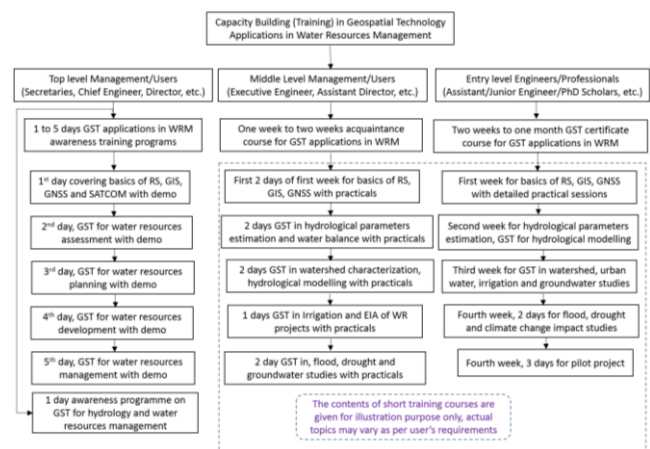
Capacity Building (Training) in Geospatial Technology Applications in Water Resources Management

Top level Management/Users (Secretaries, Chief Engineer, Director, etc.)

1 to 5 days GST applications in WRM awareness training programs

1$^{st}$ day covering basics of RS, GIS, GNSS and SATCOM with demo

2$^{nd}$ day, GST for water resources assessment with demo

3$^{rd}$ day, GST for water resources planning with demo

4$^{th}$ day, GST for water resources development with demo

5$^{th}$ day, GST for water resources management with demo

1 day awareness programme on GST for hydrology and water resources management

Middle Level Management/Users (Executive Engineer, Assistant Director, etc.)

One week to two weeks acquaintance course for GST applications in WRM

First 2 days of first week for basics of RS, GIS, GNSS with practicals

2 days GST in hydrological parameters estimation and water balance with practicals

2 days GST in watershed characterization, hydrological modelling with practicals

1 days GST in Irrigation and EIA of WR projects with practicals

2 day GST in, flood, drought and groundwater studies with practicals

Entry level Engineers/Professionals (Assistant/Junior Engineer/PhD Scholars, etc.)

Two weeks to one month GST certificate course for GST applications in WRM

First week for basics of RS, GIS, GNSS with detailed practical sessions

Second week for hydrological parameters estimation, GST for hydrological modelling

Third week for GST in watershed, urban water, irrigation and groundwater studies

Fourth week, 2 days for flood, drought and climate change impact studies

Fourth week, 3 days for pilot project

The contents of short training courses are given for illustration purpose only, actual topics may vary as per user's requirements